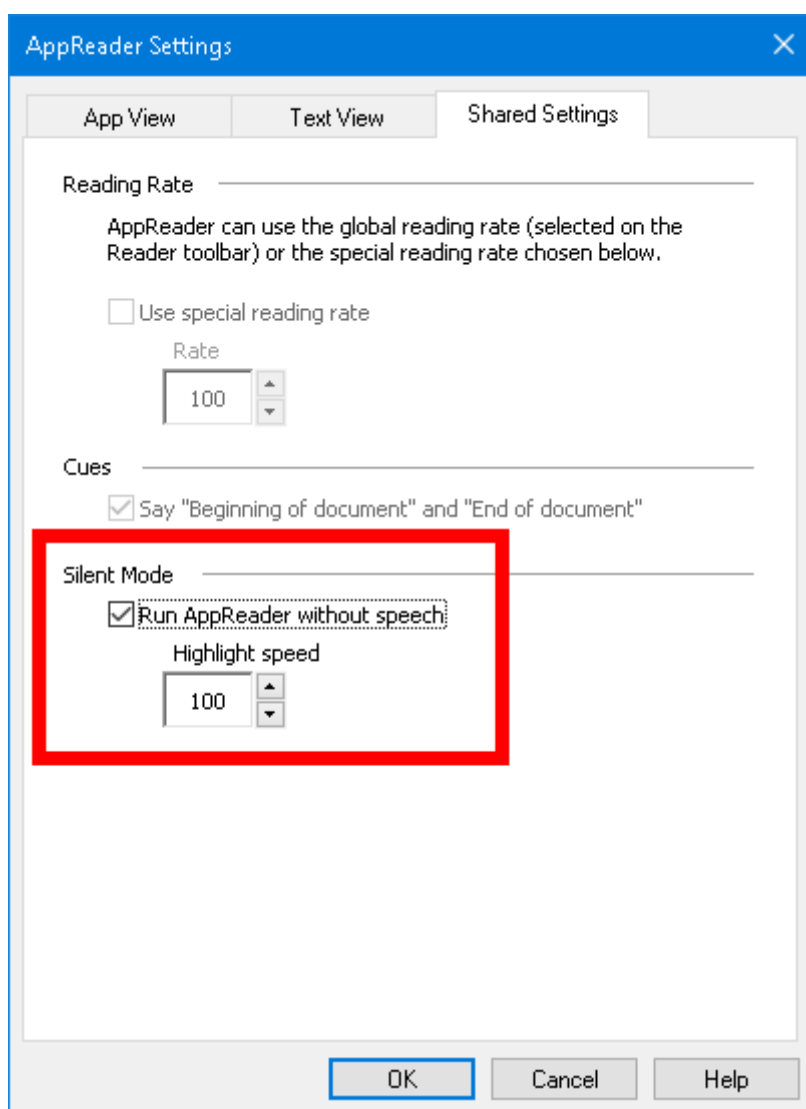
AppReader Settings

App View

Text View

Shared Settings

Reading Rate

AppReader can use the global reading rate (selected on the Reader toolbar) or the special reading rate chosen below.

Use special reading rate

Rate

100

Cues

Say "Beginning of document" and "End of document"

Silent Mode

Run AppReader without speech

Highlight speed

100

OK

Cancel

Help